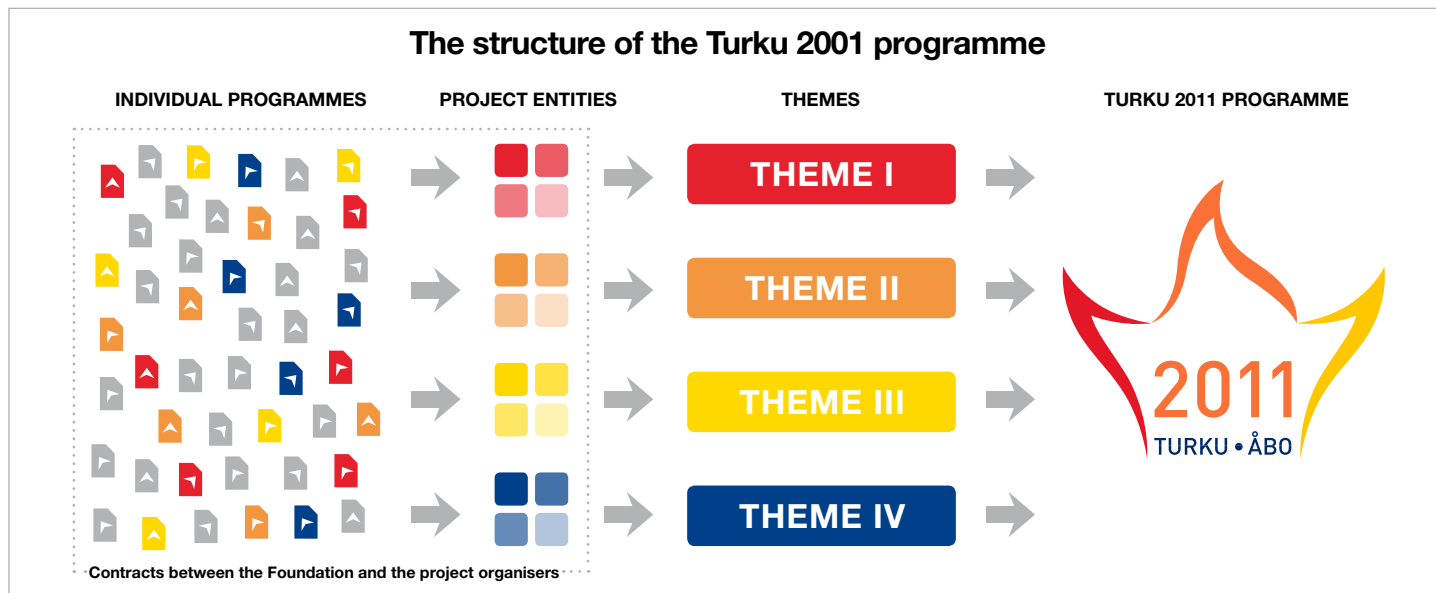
The structure of the Turku 2001 programme

INDIVIDUAL PROGRAMMES

PROJECT ENTITIES

THEMES

TURKU 2011 PROGRAMME

THEME I

THEME II

THEME III

THEME IV

2011
TURKU • ÅBO

Contracts between the Foundation and the project organisers